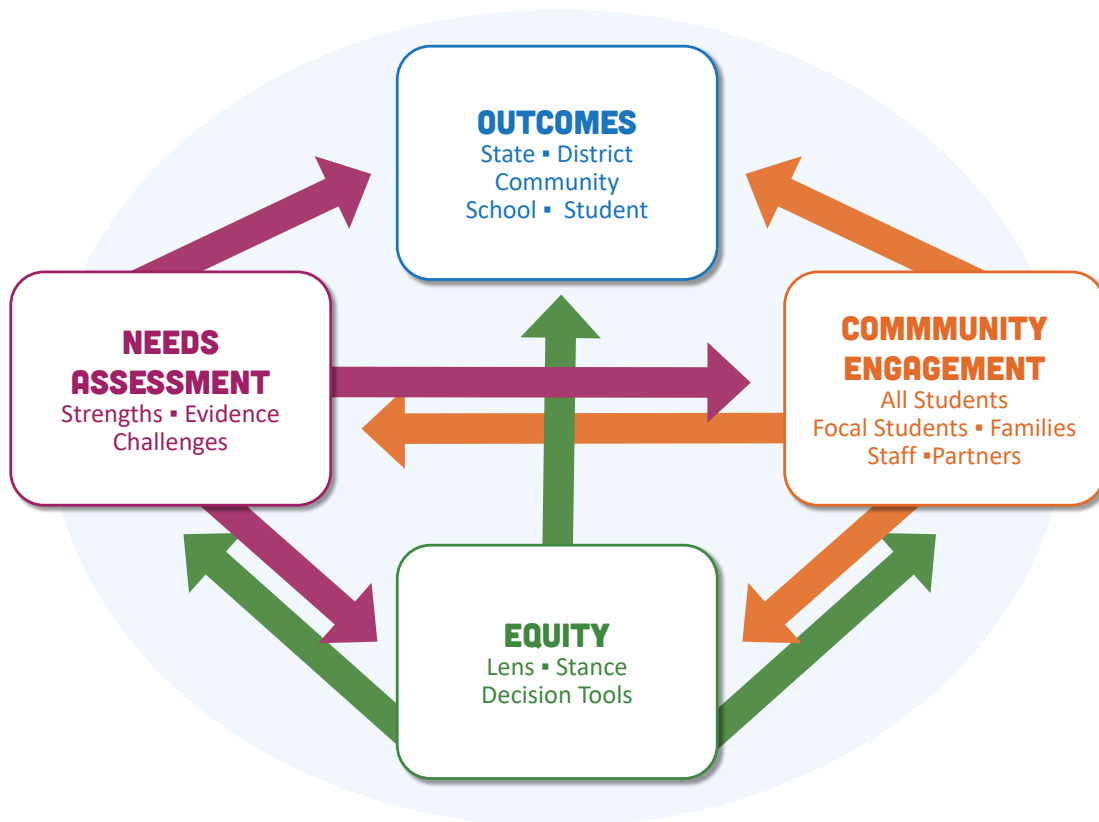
OUTCOMES
State ▪ District
Community
School ▪ Student

NEEDS ASSESSMENT
Strengths ▪ Evidence
Challenges

COMMMUNITY ENGAGEMENT
All Students
Focal Students ▪ Families
Staff ▪Partners

EQUITY
Lens ▪ Stance
Decision Tools